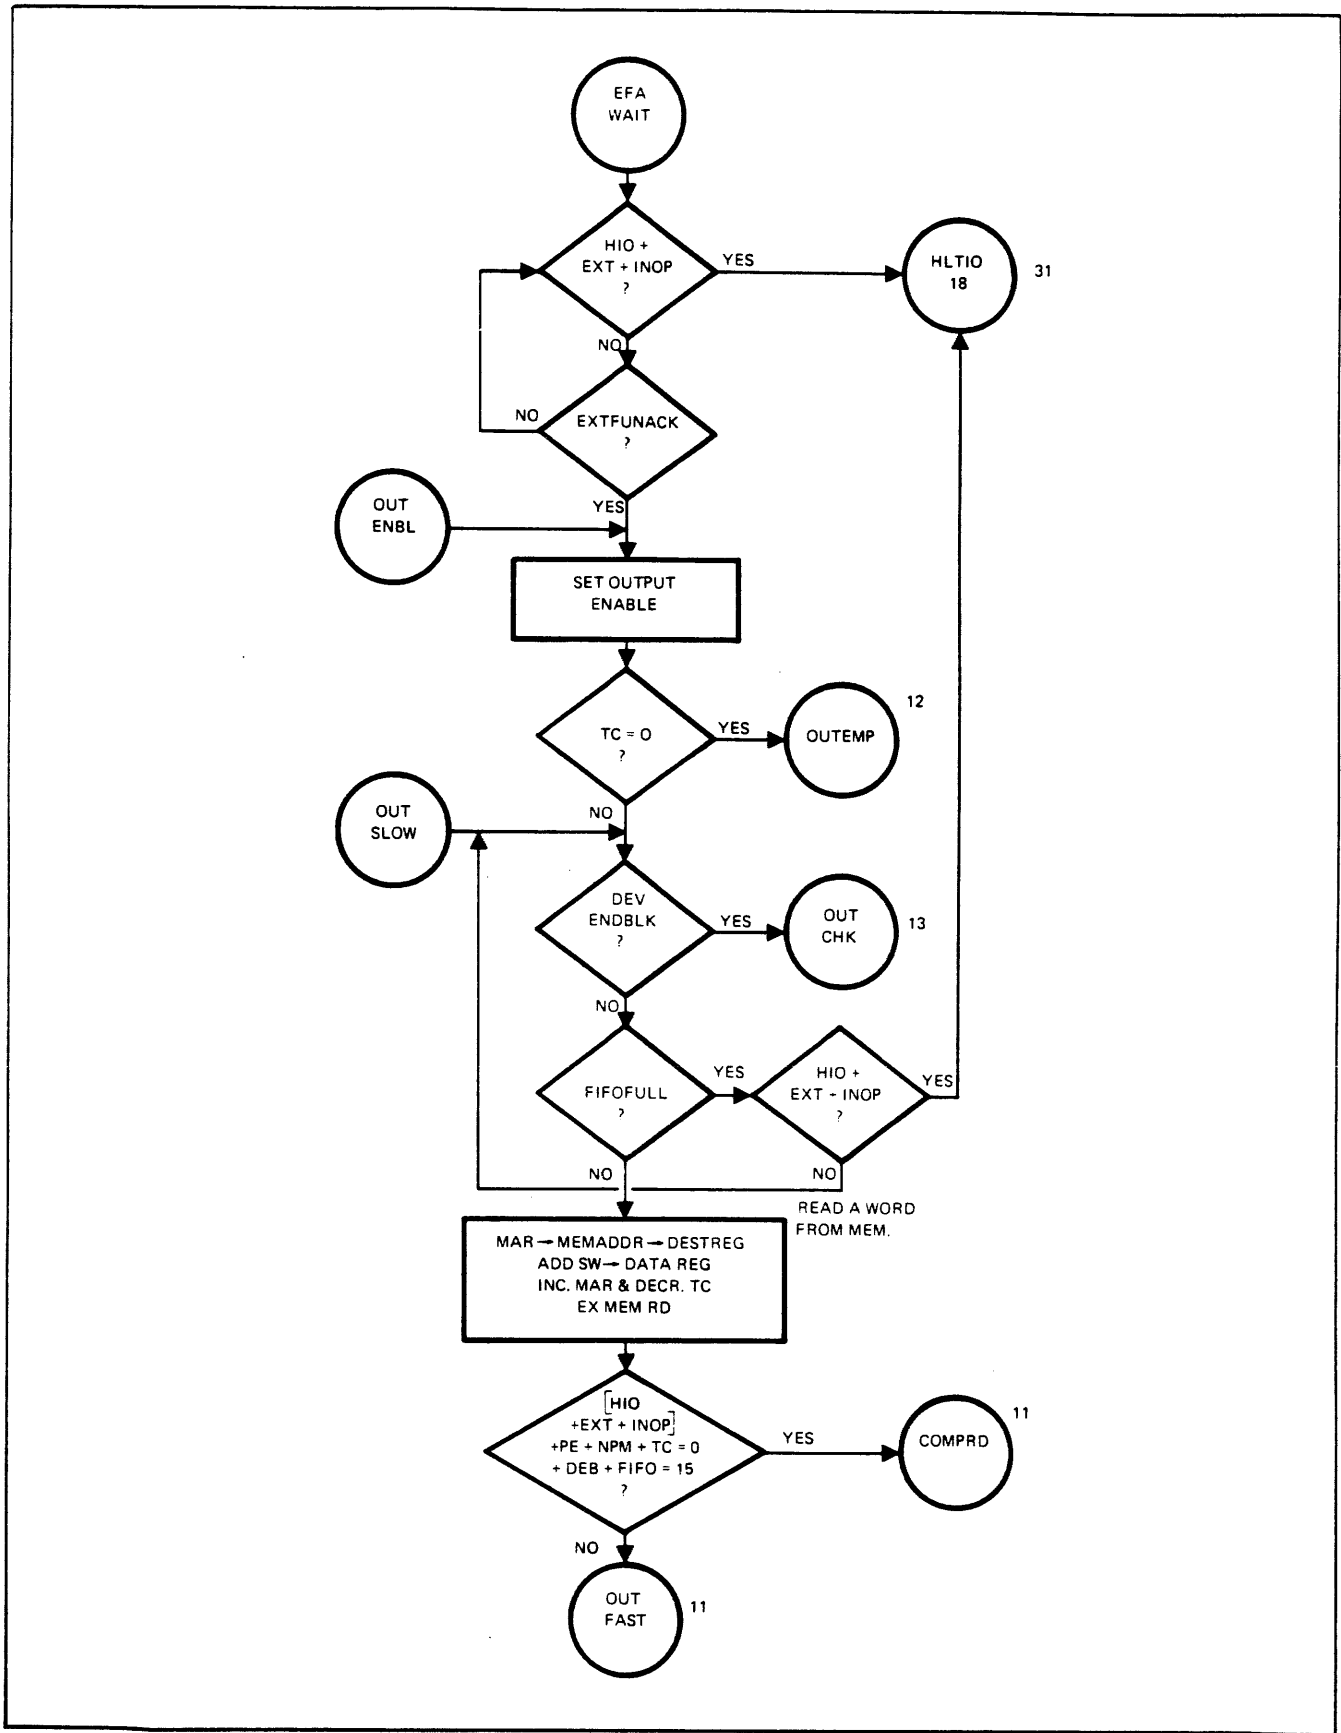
EFA WAIT

HIO + EXT + INOP ?

YES

HLTIO 18

31

NO

NO

EXTFUNACK ?

YES

OUT ENBL

SET OUTPUT ENABLE

TC = O ?

YES

OUTEMP

12

OUT SLOW

NO

DEV ENDBLK ?

YES

OUT CHK

13

NO

FIFOFULL ?

YES

HIO + EXT + INOP ?

YES

NO

NO

READ A WORD FROM MEM.

MAR → MEMADDR → DESTREG
ADD SW → DATA REG
INC. MAR & DECR. TC
EX MEM RD

[HIO +EXT + INOP] +PE + NPM + TC = 0 + DEB + FIFO = 15 ?

YES

COMPRD

11

NO

OUT FAST

11